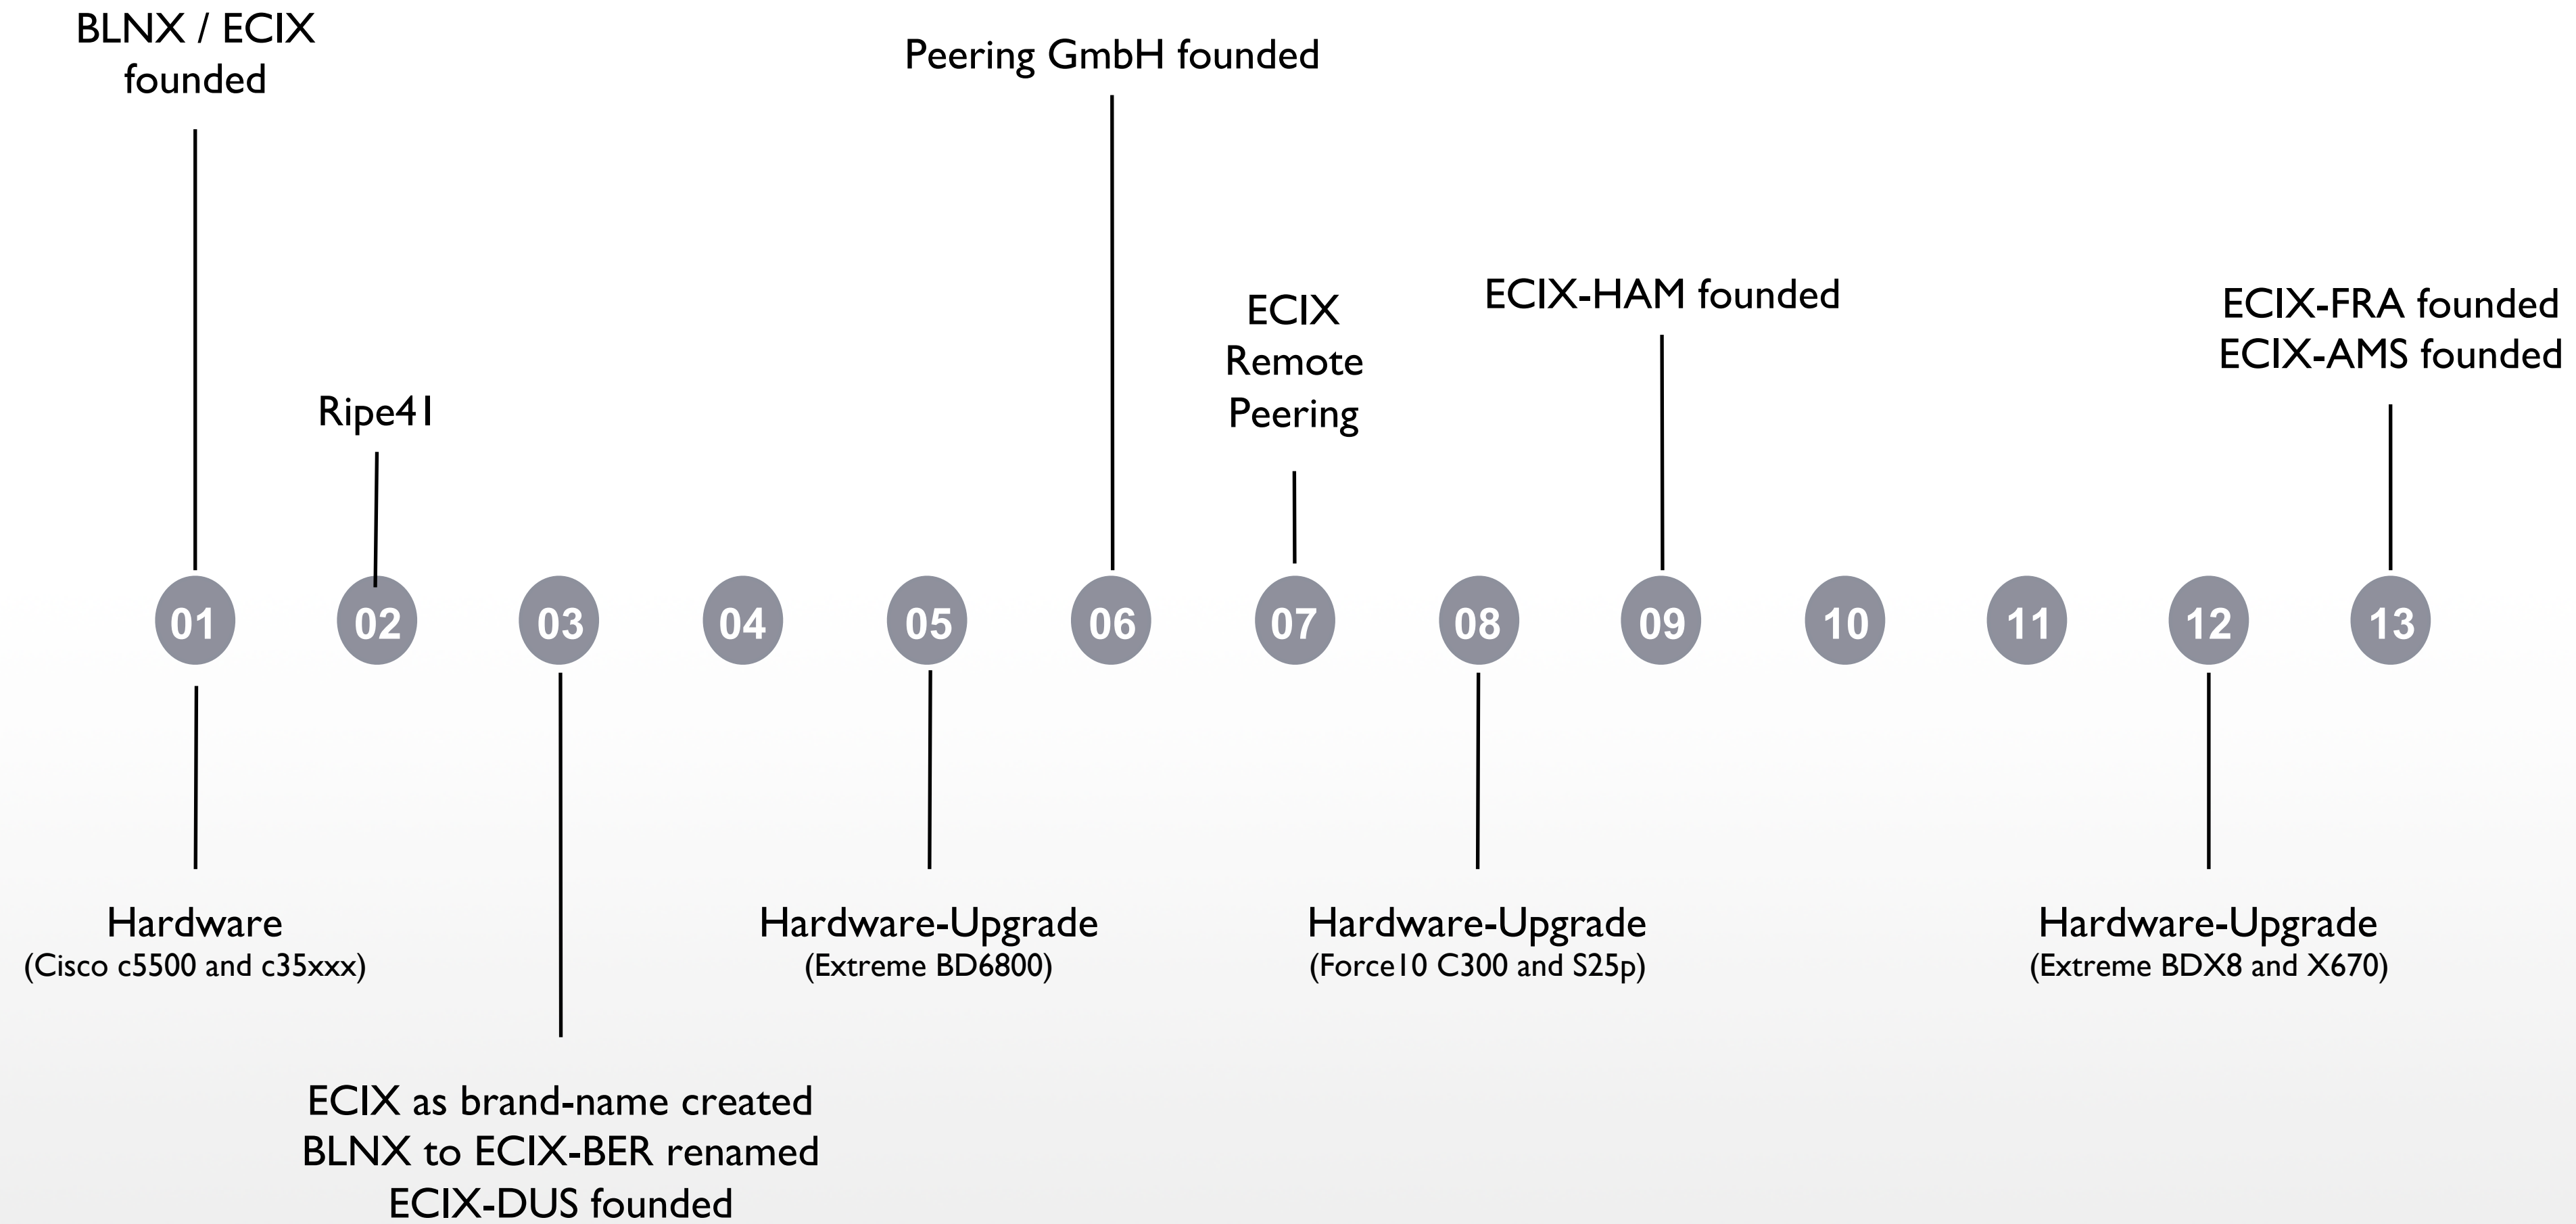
BLNX / ECIX founded

Peering GmbH founded

Ripe41

ECIX Remote Peering

ECIX-HAM founded

ECIX-FRA founded
ECIX-AMS founded

01 02 03 04 05 06 07 08 09 10 11 12 13

Hardware
(Cisco c5500 and c35xxx)

Hardware-Upgrade
(Extreme BD6800)

Hardware-Upgrade
(Force10 C300 and S25p)

Hardware-Upgrade
(Extreme BDX8 and X670)

ECIX as brand-name created
BLNX to ECIX-BER renamed
ECIX-DUS founded